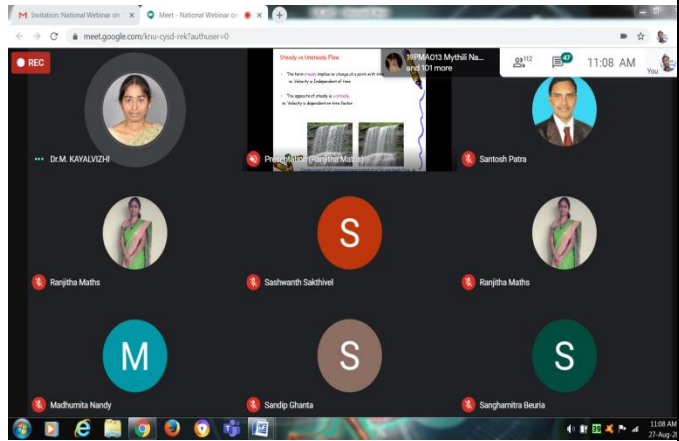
M Invitation: National Webinar on ×
Meet - National Webinar on ×
+
meet.google.com/knu-cysd-rek?authuser=0
REC
Steady vs Unsteady Flow
The term steady implies no change of a point with time
ie. Velocity is Independent of time
The opposite of steady is unsteady.
ie. Velocity is dependent on time factor.
19PMA013 Mythili Na... and 101 more
112
47
11:08 AM
You
Dr.M. KAYALVIZHI
Presentation (Ranjitha Maths)
Santosh Patra
Ranjitha Maths
S
Sashwanth Sakthivel
Ranjitha Maths
M
Madhumita Nandy
S
Sandip Ghanta
S
Sanghamitra Beuria
11:08 AM
27-Aug-2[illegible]